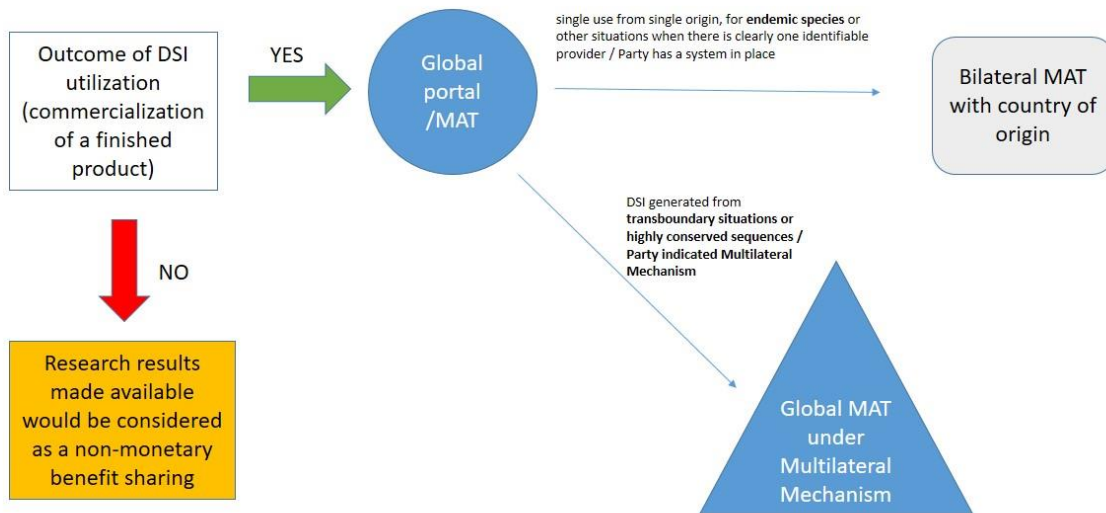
Outcome of DSI utilization (commercialization of a finished product)

YES

Global portal /MAT

single use from single origin, for endemic species or other situations when there is clearly one identifiable provider / Party has a system in place

Bilateral MAT with country of origin

NO

DSI generated from transboundary situations or highly conserved sequences / Party indicated Multilateral Mechanism

Research results made available would be considered as a non-monetary benefit sharing

Global MAT under Multilateral Mechanism